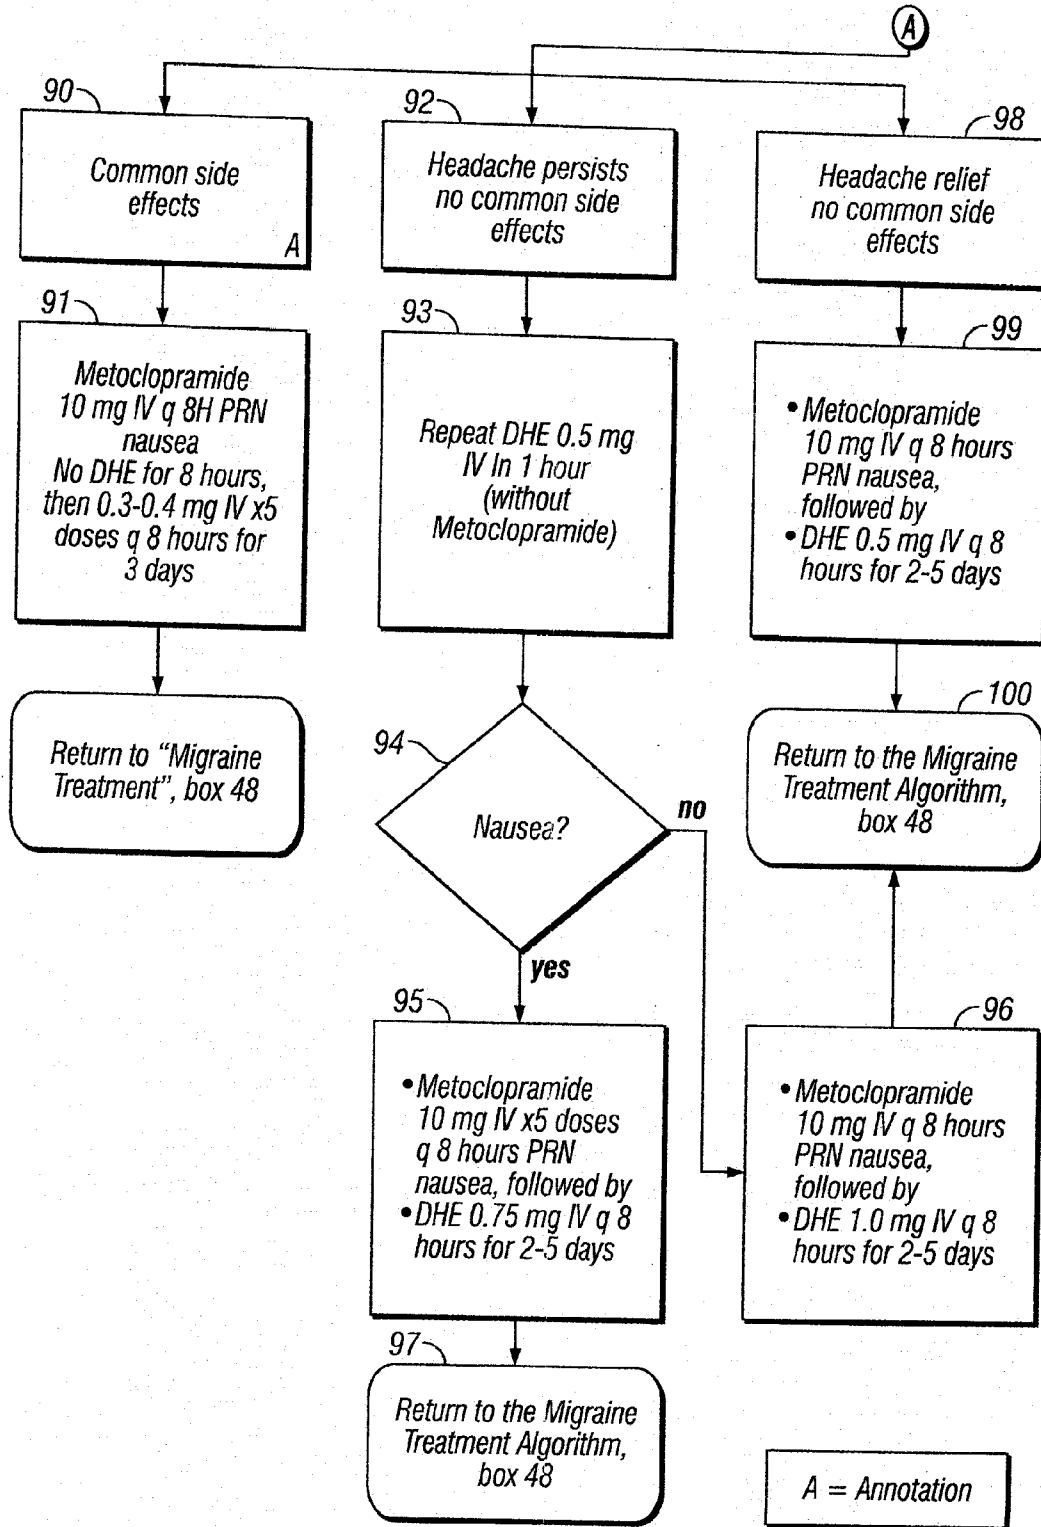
A

90

Common side effects

A

92

Headache persists no common side effects

98

Headache relief no common side effects

91

Metoclopramide 10 mg IV q 8H PRN nausea No DHE for 8 hours, then 0.3-0.4 mg IV x5 doses q 8 hours for 3 days

93

Repeat DHE 0.5 mg IV In 1 hour (without Metoclopramide)

99

• Metoclopramide 10 mg IV q 8 hours PRN nausea, followed by
• DHE 0.5 mg IV q 8 hours for 2-5 days

Return to "Migraine Treatment", box 48

94

Nausea?

no

100

Return to the Migraine Treatment Algorithm, box 48

yes

95

• Metoclopramide 10 mg IV x5 doses q 8 hours PRN nausea, followed by
• DHE 0.75 mg IV q 8 hours for 2-5 days

96

• Metoclopramide 10 mg IV q 8 hours PRN nausea, followed by
• DHE 1.0 mg IV q 8 hours for 2-5 days

97

Return to the Migraine Treatment Algorithm, box 48

A = Annotation